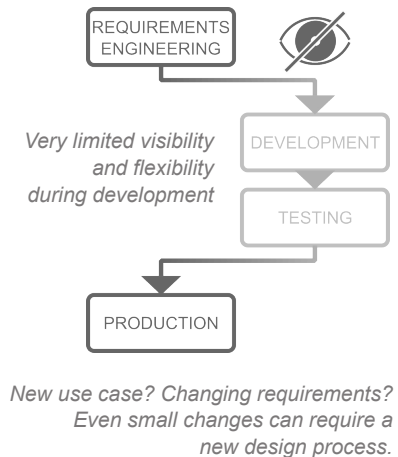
REQUIREMENTS ENGINEERING

Very limited visibility and flexibility during development

DEVELOPMENT

TESTING

PRODUCTION

New use case? Changing requirements? Even small changes can require a new design process.